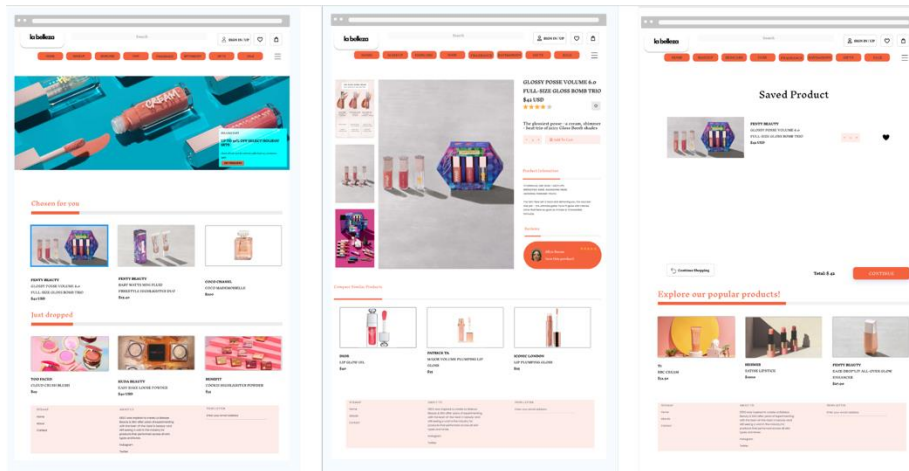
la bellezza

Search

SIGN IN / UP

Chosen for you

FENTY BEAUTY
GLOSSY POSSE VOLUME 6.0
FULL-SIZE GLOSS BOMB TRIO
$42 USD

FENTY BEAUTY
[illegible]
$19.00

COCO CHANEL
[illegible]
$100

Just dropped

TOO FACED
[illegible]

HUDA BEAUTY
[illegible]

BENEFIT
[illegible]

la bellezza

GLOSSY POSSE VOLUME 6.0
FULL-SIZE GLOSS BOMB TRIO
$42 USD

The glossiest posse - a cream, shimmer + lend trio of 2021 Gloss Bomb shades

Product information

Reviews

Compare Similar Products

DIOR
LIP GLOW OIL
$40

PATRICK TA
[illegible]
$29

ICONIC LONDON
LIP PLUMPING GLOSS
$26

la bellezza

Saved Product

FENTY BEAUTY
GLOSSY POSSE VOLUME 6.0
FULL-SIZE GLOSS BOMB TRIO
$42 USD

Continue Shopping

Total: $ 42

CHECKOUT

Explore our popular products!

KYLIE
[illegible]
$25.00

BESAME
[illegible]
$00.00

FENTY BEAUTY
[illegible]
$37.00